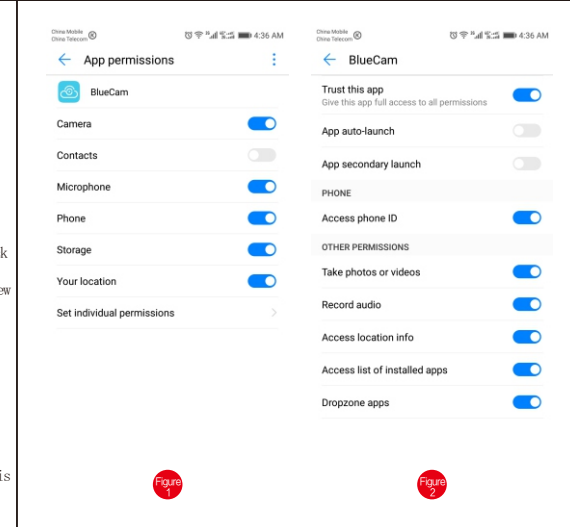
k

ew

is

China Mobile
China Telecom
4:36 AM

App permissions

BlueCam

Camera

Contacts

Microphone

Phone

Storage

Your location

Set individual permissions

Figure 1

China Mobile
China Telecom
4:36 AM

BlueCam

Trust this app
Give this app full access to all permissions

App auto-launch

App secondary launch

PHONE

Access phone ID

OTHER PERMISSIONS

Take photos or videos

Record audio

Access location info

Access list of installed apps

Dropzone apps

Figure 2